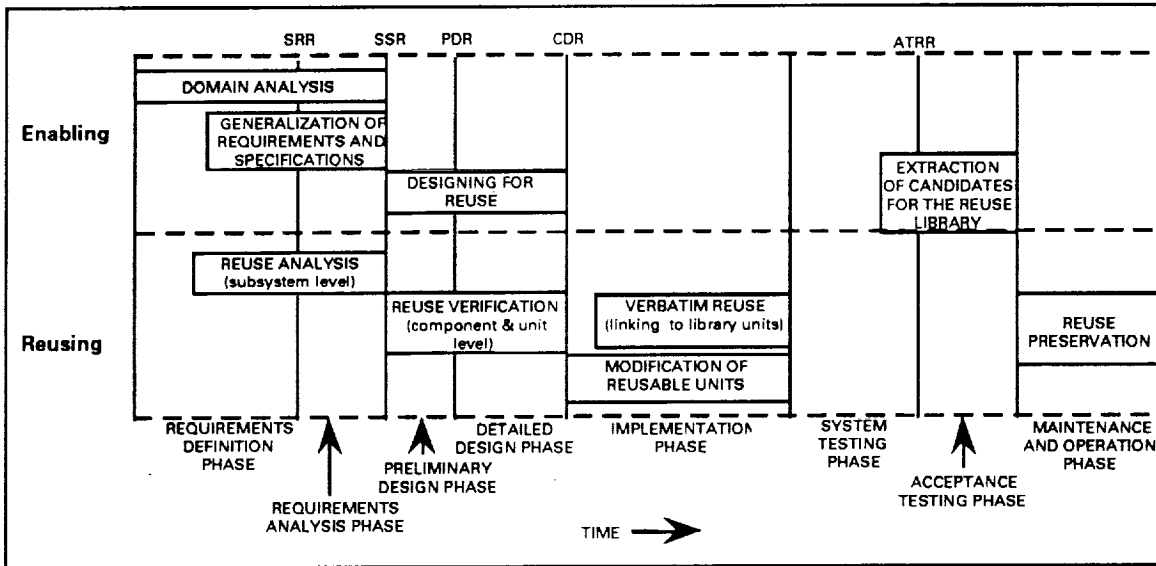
SRR SSR PDR CDR ATRR

Enabling

DOMAIN ANALYSIS

GENERALIZATION OF REQUIREMENTS AND SPECIFICATIONS

DESIGNING FOR REUSE

EXTRACTION OF CANDIDATES FOR THE REUSE LIBRARY

Reusing

REUSE ANALYSIS (subsystem level)

REUSE VERIFICATION (component & unit level)

VERBATIM REUSE (linking to library units)

MODIFICATION OF REUSABLE UNITS

REUSE PRESERVATION

REQUIREMENTS DEFINITION PHASE

REQUIREMENTS ANALYSIS PHASE

PRELIMINARY DESIGN PHASE

DETAILED DESIGN PHASE

IMPLEMENTATION PHASE

SYSTEM TESTING PHASE

ACCEPTANCE TESTING PHASE

MAINTENANCE AND OPERATION PHASE

TIME